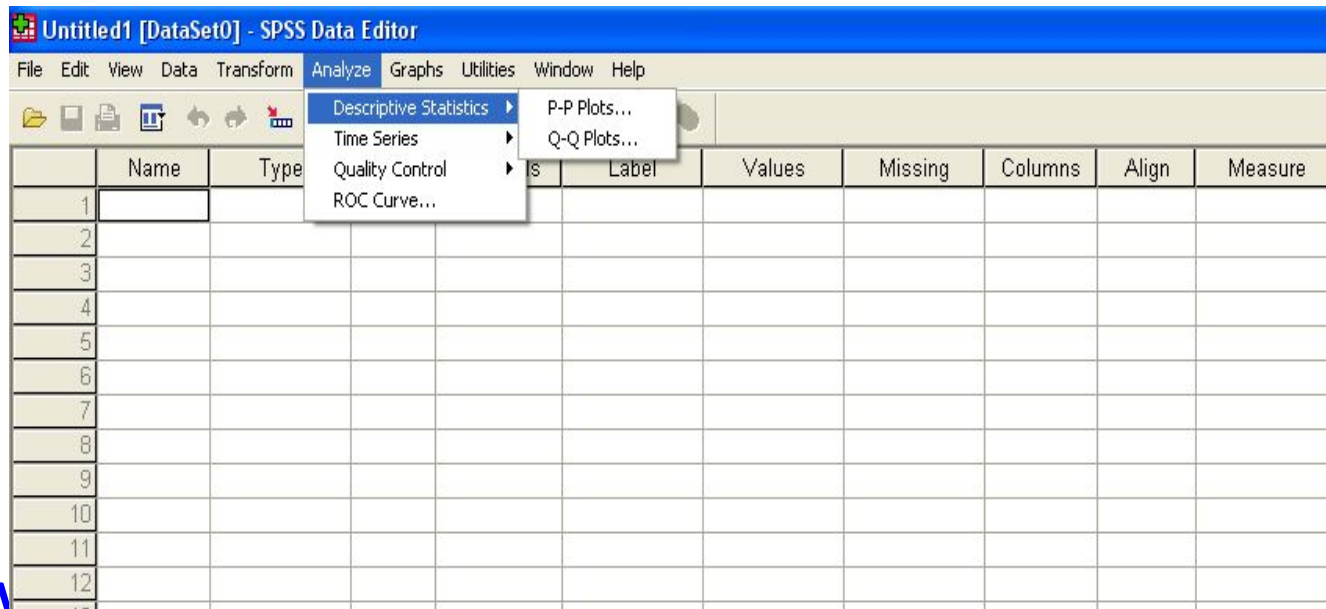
Untitled1 [DataSet0] - SPSS Data Editor

File Edit View Data Transform Analyze Graphs Utilities Window Help

Descriptive Statistics
Time Series
Quality Control
ROC Curve...

P-P Plots...
Q-Q Plots...

| | Name | Type | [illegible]ls | Label | Values | Missing | Columns | Align | Measure |
|---|---|---|---|---|---|---|---|---|---|
| 1 | | | | | | | | | |
| 2 | | | | | | | | | |
| 3 | | | | | | | | | |
| 4 | | | | | | | | | |
| 5 | | | | | | | | | |
| 6 | | | | | | | | | |
| 7 | | | | | | | | | |
| 8 | | | | | | | | | |
| 9 | | | | | | | | | |
| 10 | | | | | | | | | |
| 11 | | | | | | | | | |
| 12 | | | | | | | | | |